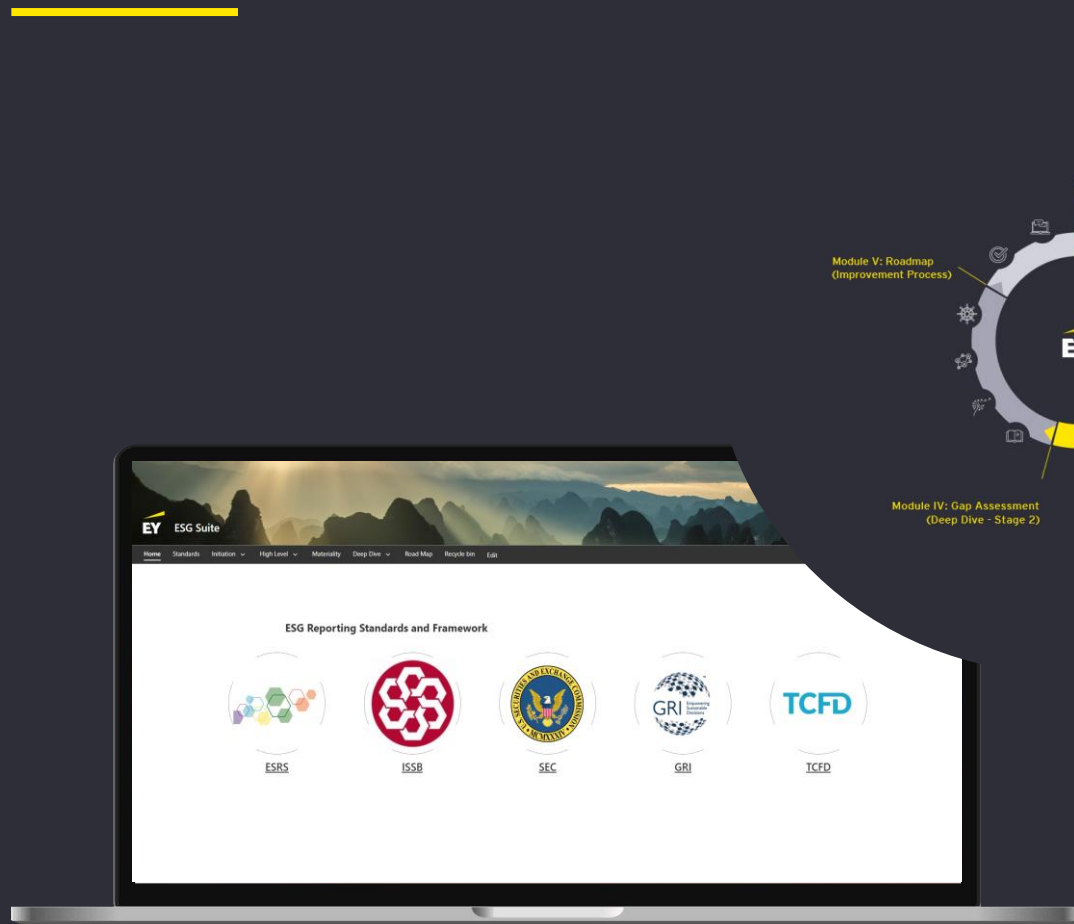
Module V: Roadmap
(Improvement Process)

Module IV: Gap Assessment
(Deep Dive - Stage 2)

EY ESG Suite

Home Standards Initiation High Level Materiality Deep Dive Road Map Recycle bin Edit

ESG Reporting Standards and Framework

ESRS

ISSB

SEC

GRI

TCFD